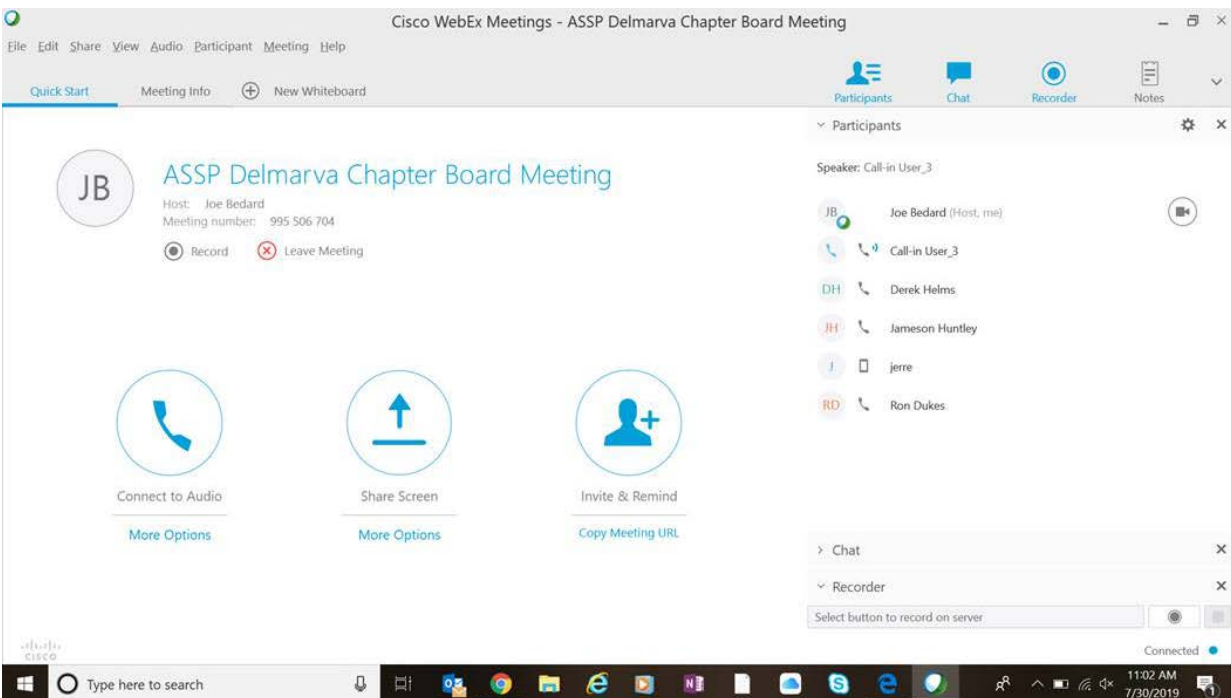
Cisco WebEx Meetings - ASSP Delmarva Chapter Board Meeting

File Edit Share View Audio Participant Meeting Help

Quick Start Meeting Info New Whiteboard

Participants Chat Recorder Notes

Participants

Speaker: Call-in User_3

JB Joe Bedard (Host, me)

Call-in User_3

DH Derek Helms

JH Jameson Huntley

J jerre

RD Ron Dukes

JB

ASSP Delmarva Chapter Board Meeting

Host: Joe Bedard
Meeting number: 995 506 704

Record Leave Meeting

Connect to Audio
More Options

Share Screen
More Options

Invite & Remind
Copy Meeting URL

Chat

Recorder

Select button to record on server

Connected

cisco

Type here to search

11:02 AM
7/30/2019